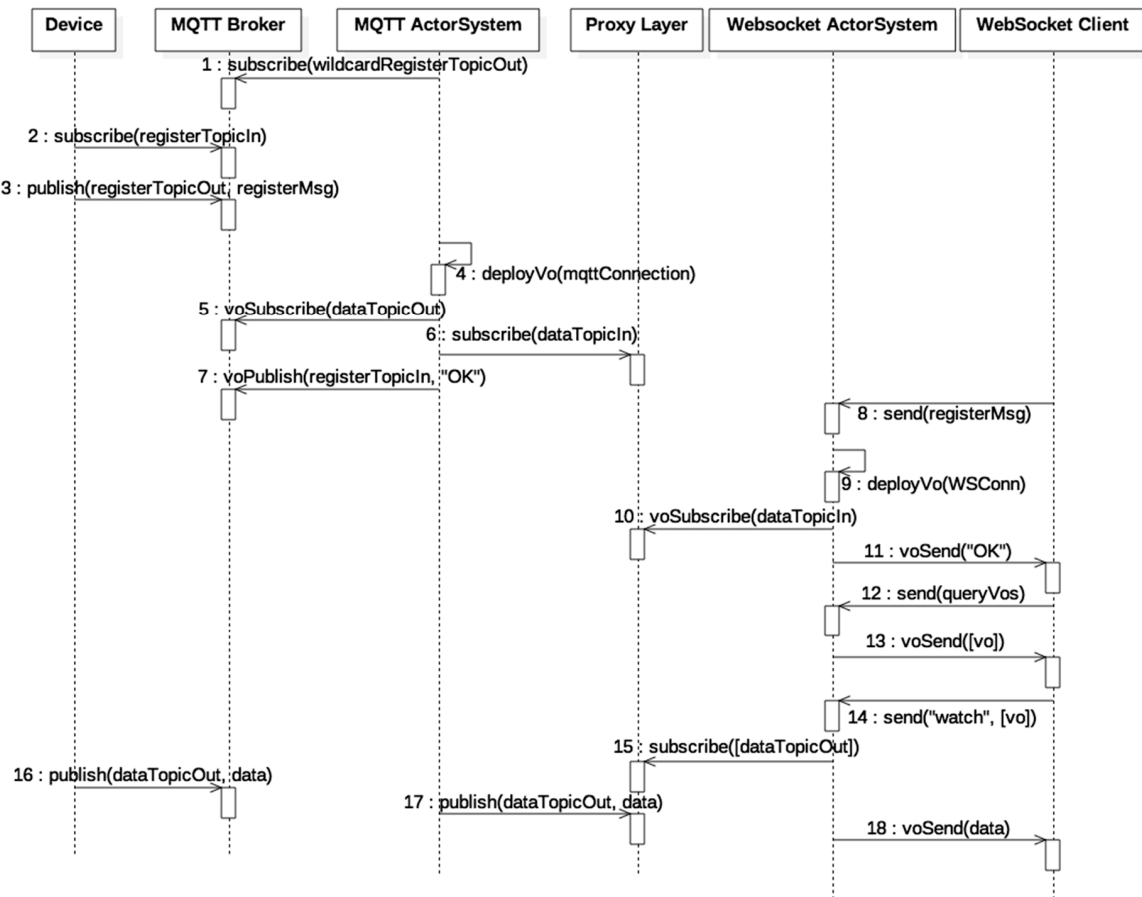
Device
MQTT Broker
MQTT ActorSystem
Proxy Layer
Websocket ActorSystem
WebSocket Client

1 : subscribe(wildcardRegisterTopicOut)
2 : subscribe(registerTopicIn)
3 : publish(registerTopicOut, registerMsg)
4 : deployVo(mqttConnection)
5 : voSubscribe(dataTopicOut)
6 : subscribe(dataTopicIn)
7 : voPublish(registerTopicIn, "OK")
8 : send(registerMsg)
9 : deployVo(WSConn)
10 : voSubscribe(dataTopicIn)
11 : voSend("OK")
12 : send(queryVos)
13 : voSend([vo])
14 : send("watch", [vo])
15 : subscribe([dataTopicOut])
16 : publish(dataTopicOut, data)
17 : publish(dataTopicOut, data)
18 : voSend(data)